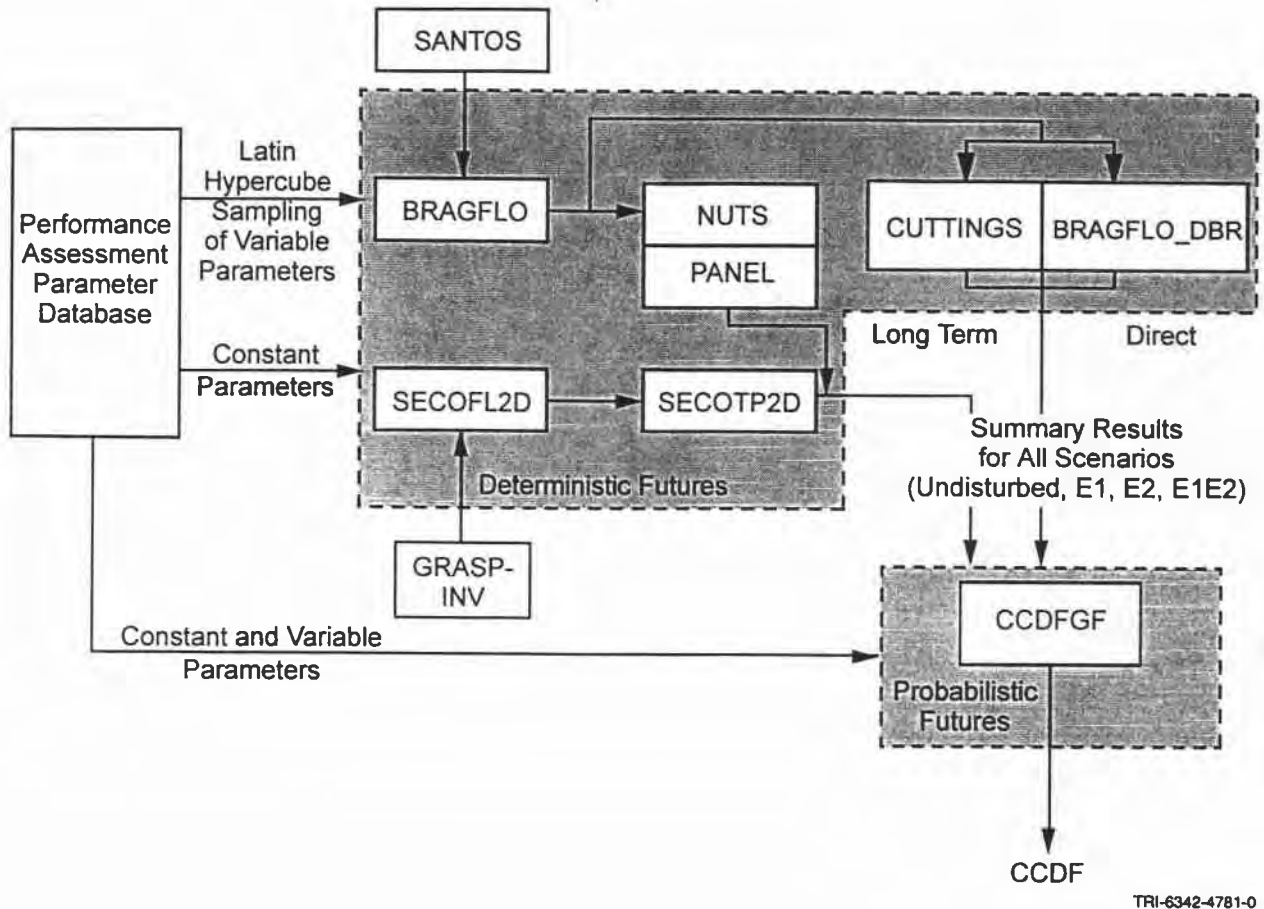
SANTOS

Performance Assessment Parameter Database

Latin Hypercube Sampling of Variable Parameters

BRAGFLO

NUTS

PANEL

CUTTINGS

BRAGFLO_DBR

Long Term

Direct

Constant Parameters

SECOFL2D

SECOTP2D

Summary Results for All Scenarios (Undisturbed, E1, E2, E1E2)

Deterministic Futures

GRASP-INV

Constant and Variable Parameters

CCDFGF

Probabilistic Futures

CCDF

TRI-6342-4781-0